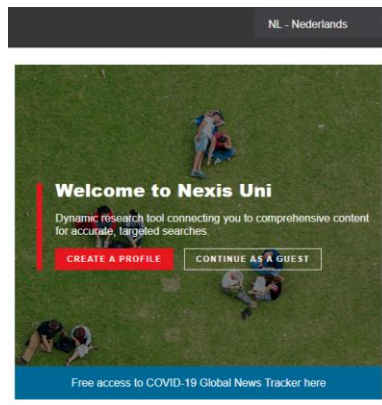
NL - Nederlands

Welcome to Nexis Uni

Dynamic research tool connecting you to comprehensive content for accurate, targeted searches.

CREATE A PROFILE

CONTINUE AS A GUEST

Free access to COVID-19 Global News Tracker here